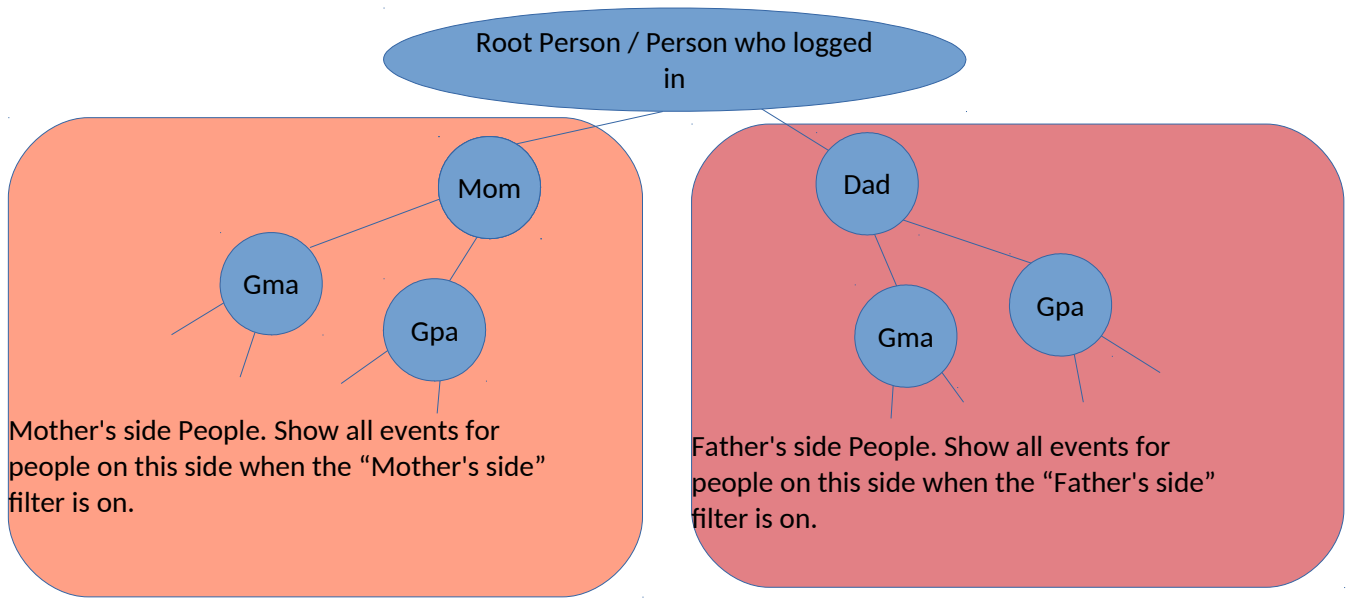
Root Person / Person who logged in

Mom

Gma

Gpa

Mother's side People. Show all events for people on this side when the “Mother's side” filter is on.

Dad

Gma

Gpa

Father's side People. Show all events for people on this side when the “Father's side” filter is on.